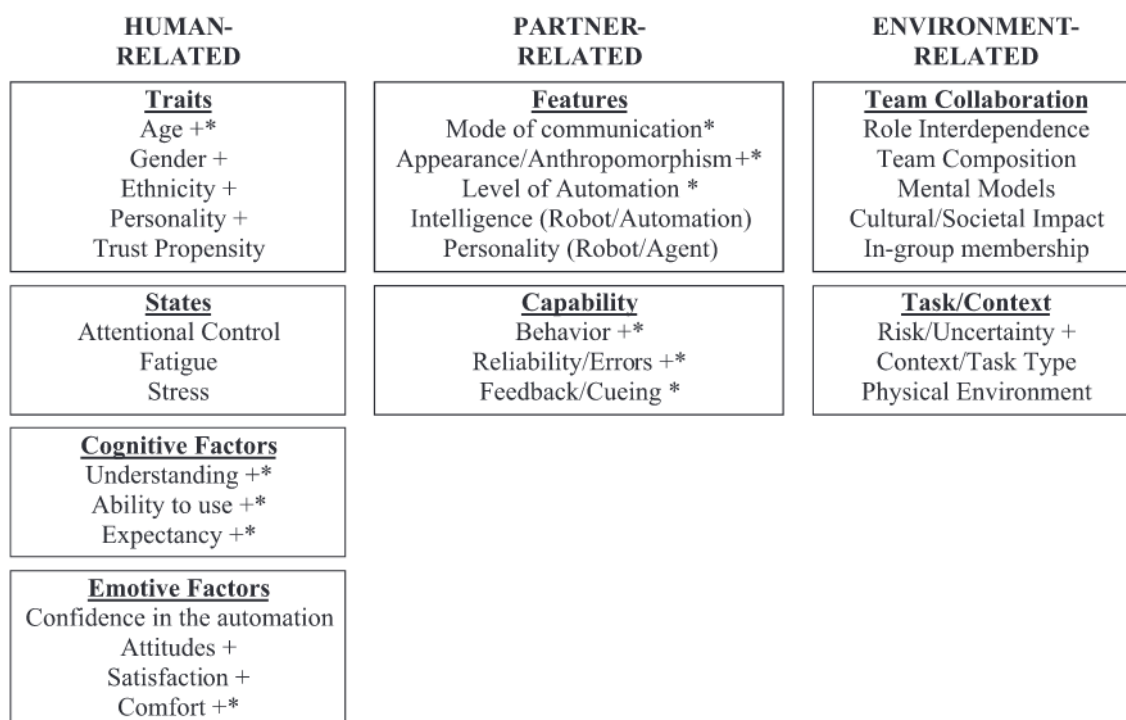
HUMAN-RELATED

Traits
Age +*
Gender +
Ethnicity +
Personality +
Trust Propensity

States
Attentional Control
Fatigue
Stress

Cognitive Factors
Understanding +*
Ability to use +*
Expectancy +*

Emotive Factors
Confidence in the automation
Attitudes +
Satisfaction +
Comfort +*

PARTNER-RELATED

Features
Mode of communication*
Appearance/Anthropomorphism +*
Level of Automation *
Intelligence (Robot/Automation)
Personality (Robot/Agent)

Capability
Behavior +*
Reliability/Errors +*
Feedback/Cueing *

ENVIRONMENT-RELATED

Team Collaboration
Role Interdependence
Team Composition
Mental Models
Cultural/Societal Impact
In-group membership

Task/Context
Risk/Uncertainty +
Context/Task Type
Physical Environment